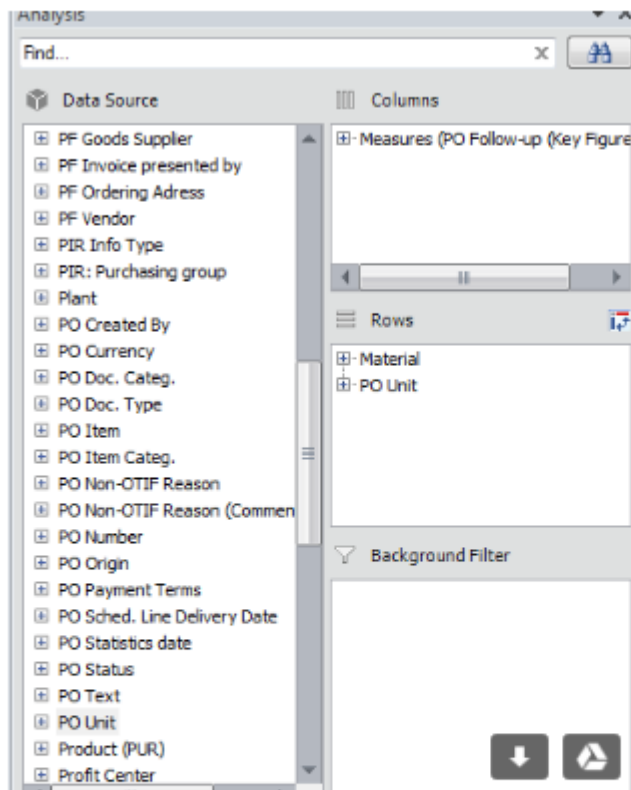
Analysis

Find...

Data Source

PF Goods Supplier
PF Invoice presented by
PF Ordering Adress
PF Vendor
PIR Info Type
PIR: Purchasing group
Plant
PO Created By
PO Currency
PO Doc. Categ.
PO Doc. Type
PO Item
PO Item Categ.
PO Non-OTIF Reason
PO Non-OTIF Reason (Commen
PO Number
PO Origin
PO Payment Terms
PO Sched. Line Delivery Date
PO Statistics date
PO Status
PO Text
PO Unit
Product (PUR)
Profit Center

Columns

Measures (PO Follow-up (Key Figure

Rows

Material
PO Unit

Background Filter